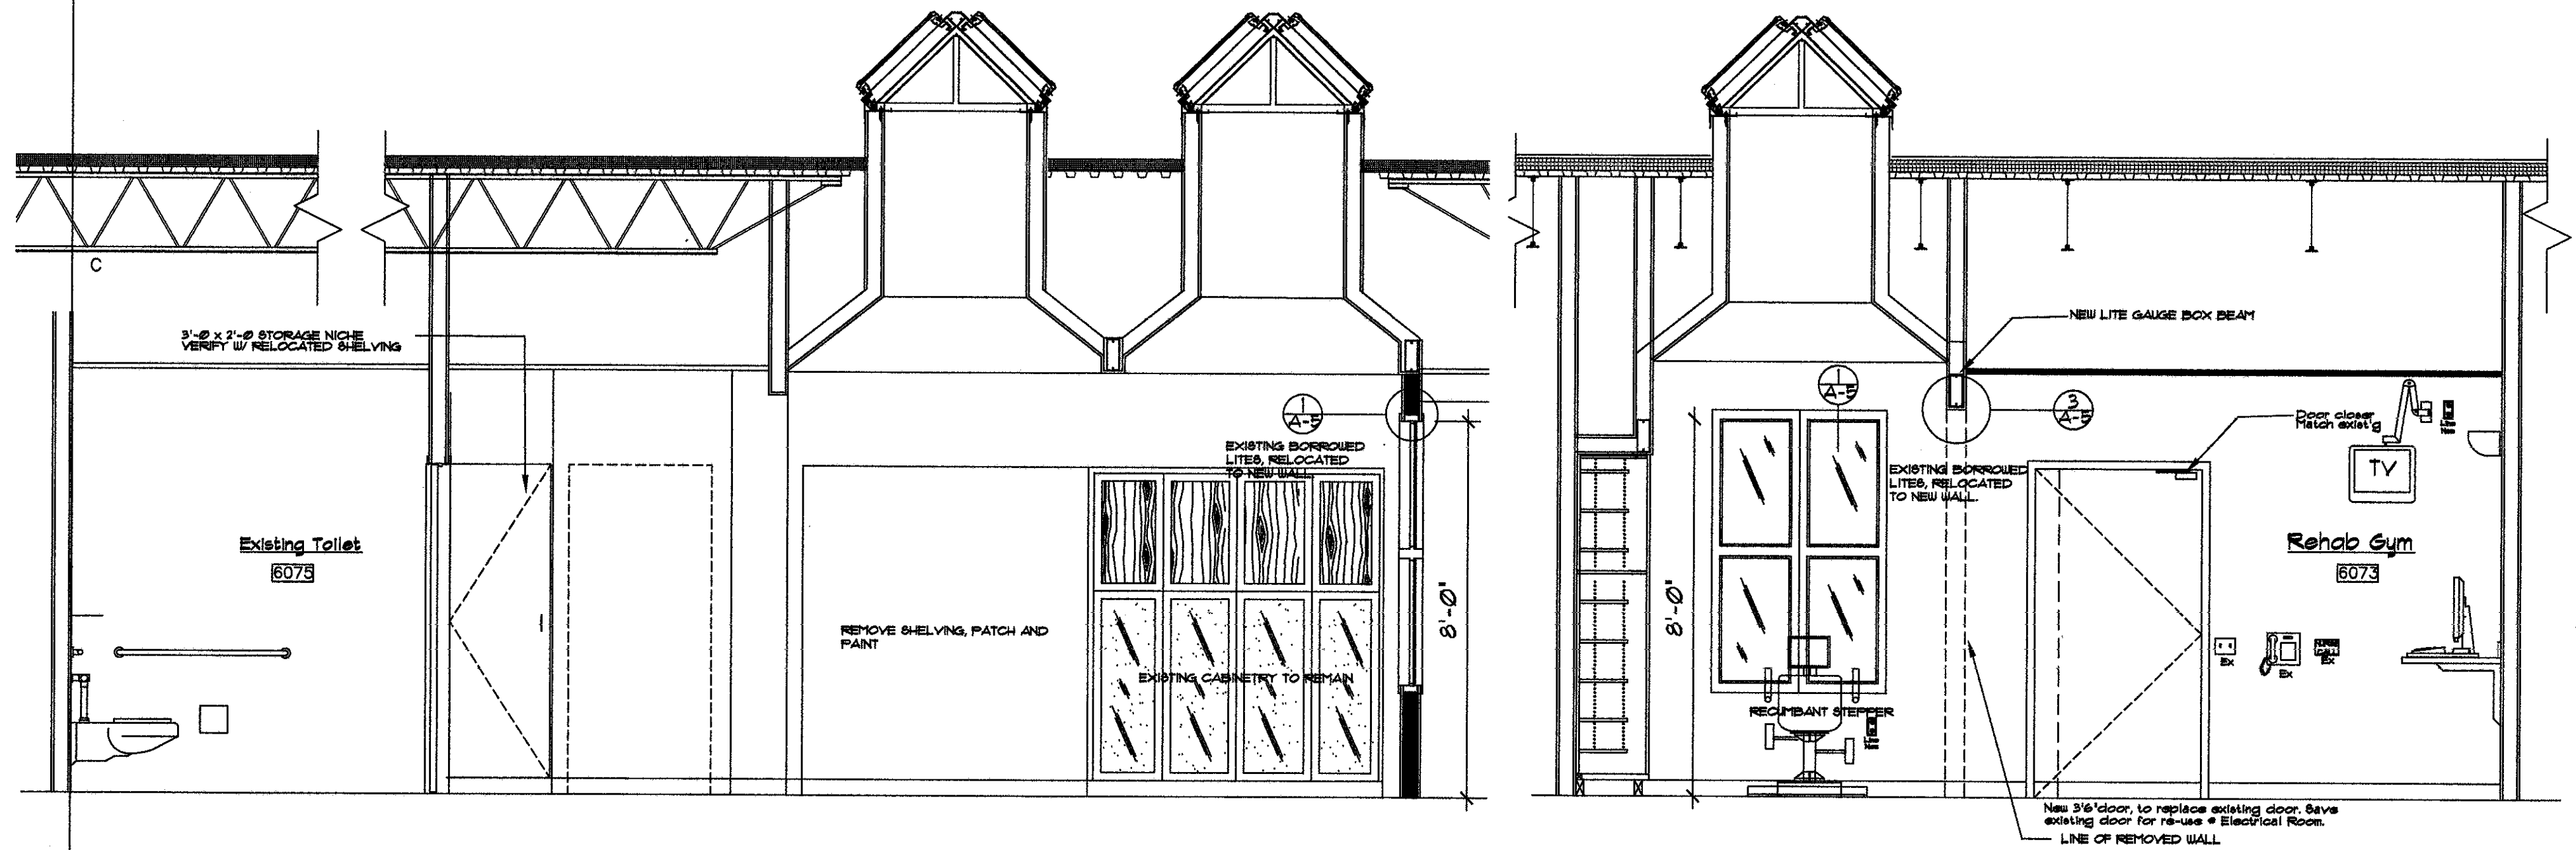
C

3'-0 x 2'-0 STORAGE NICHE VERIFY W/ RELOCATED SHELVING

Existing Toilet
6075

REMOVE SHELVING, PATCH AND PAINT

1
A-5

EXISTING BORROWED LITES, RELOCATED TO NEW WALL.

EXISTING CABINETRY TO REMAIN

8'-0"

NEW LITE GAUGE BOX BEAM

1
A-5

3
A-5

Door closer Match exist'g

EXISTING BORROWED LITES, RELOCATED TO NEW WALL.

TV

Rehab Gym
6073

8'-0"

RECUMBANT STEPPER

Ex

Ex

Ex

New 3'6"door, to replace existing door. Save existing door for re-use @ Electrical Room.

LINE OF REMOVED WALL